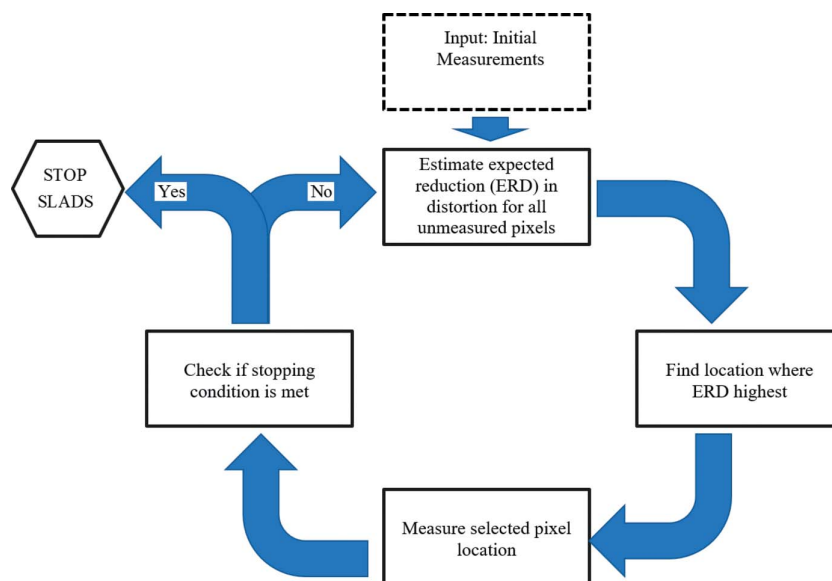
Input: Initial Measurements

STOP SLADS

Yes

No

Estimate expected reduction (ERD) in distortion for all unmeasured pixels

Check if stopping condition is met

Find location where ERD highest

Measure selected pixel location